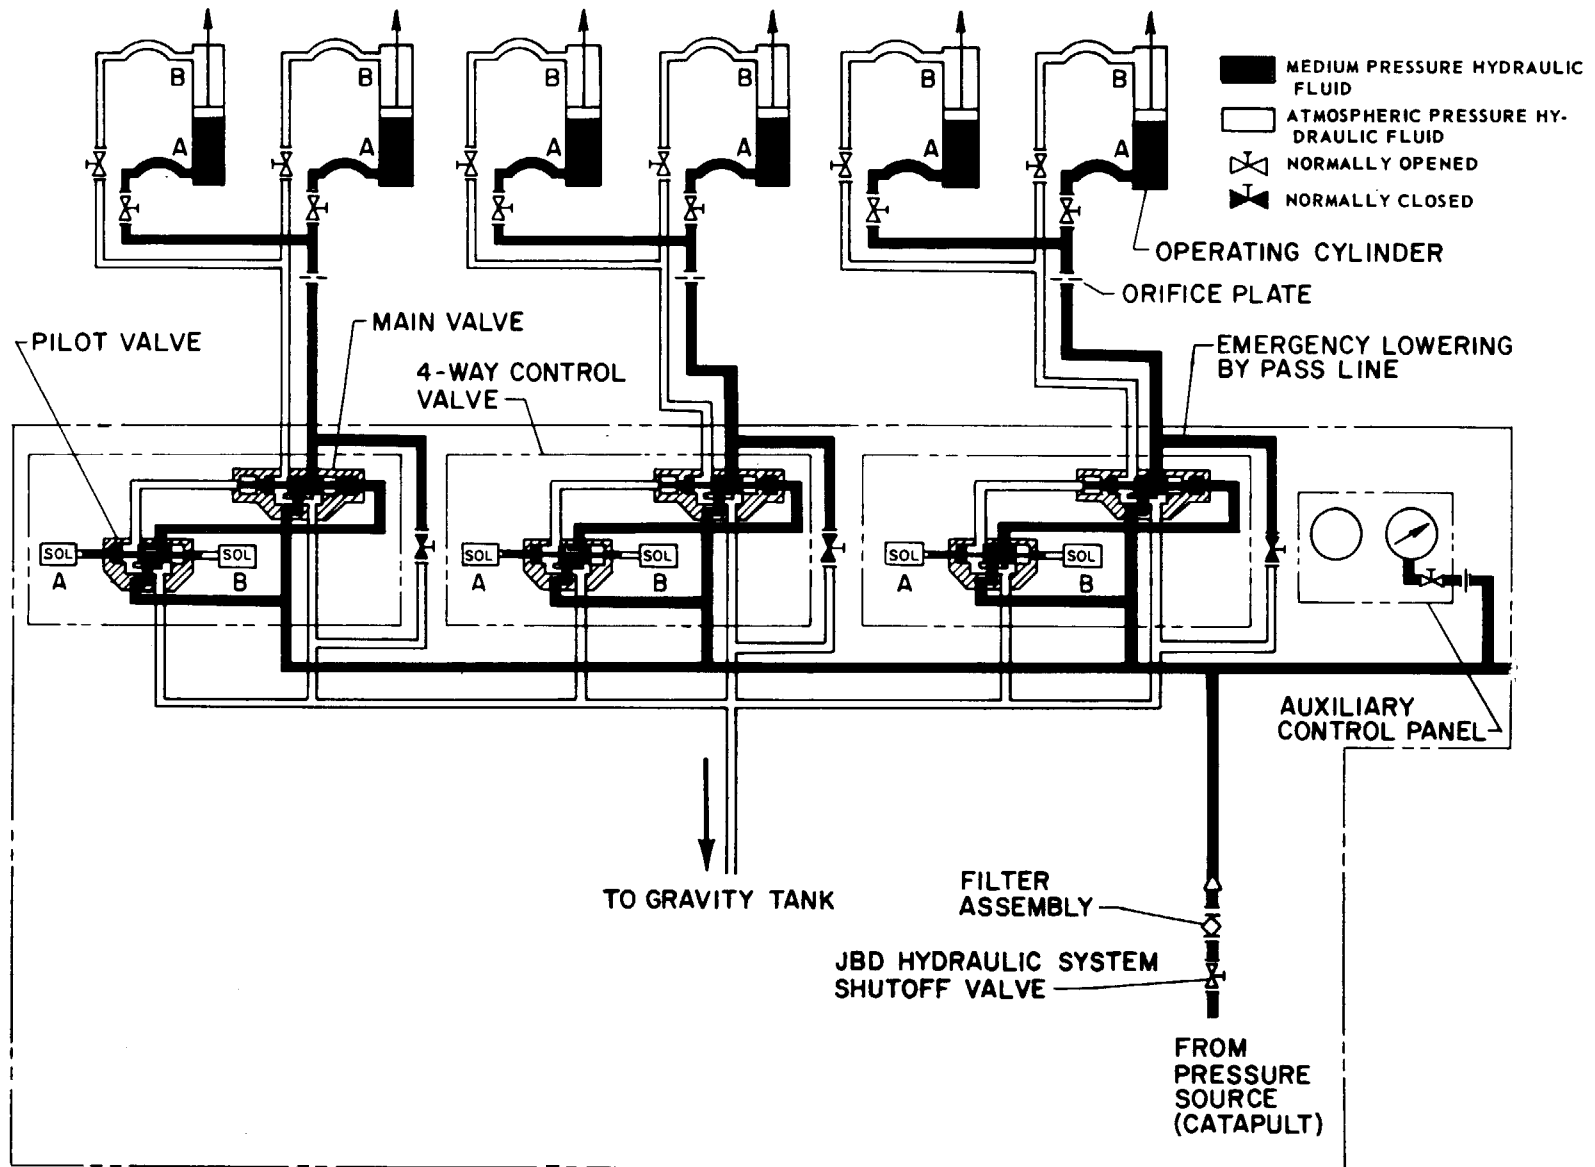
B
A
B
A
B
A
B
A
B
A
B
A

MEDIUM PRESSURE HYDRAULIC FLUID
ATMOSPHERIC PRESSURE HYDRAULIC FLUID
NORMALLY OPENED
NORMALLY CLOSED

OPERATING CYLINDER
ORIFICE PLATE
MAIN VALVE
PILOT VALVE
4-WAY CONTROL VALVE
EMERGENCY LOWERING BY PASS LINE

SOL A
SOL B
SOL A
SOL B
SOL A
SOL B

AUXILIARY CONTROL PANEL
TO GRAVITY TANK
FILTER ASSEMBLY
JBD HYDRAULIC SYSTEM SHUTOFF VALVE
FROM PRESSURE SOURCE (CATAPULT)